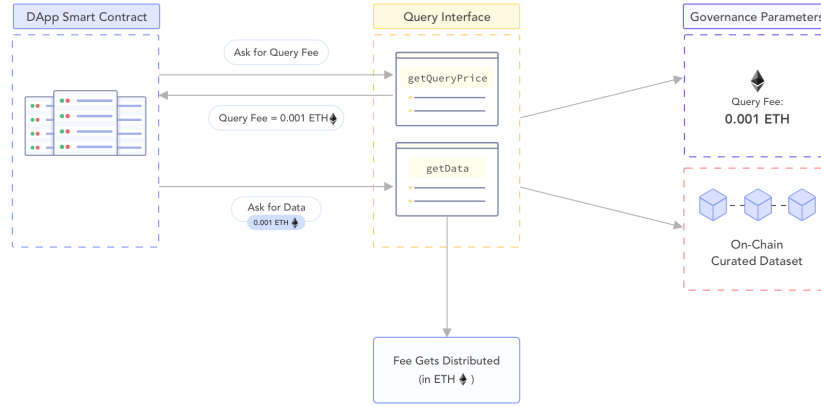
DApp Smart Contract

Query Interface

Governance Parameters

Ask for Query Fee

getQueryPrice

Query Fee = 0.001 ETH

Query Fee:
0.001 ETH

getData

Ask for Data
0.001 ETH

On-Chain
Curated Dataset

Fee Gets Distributed
(in ETH )